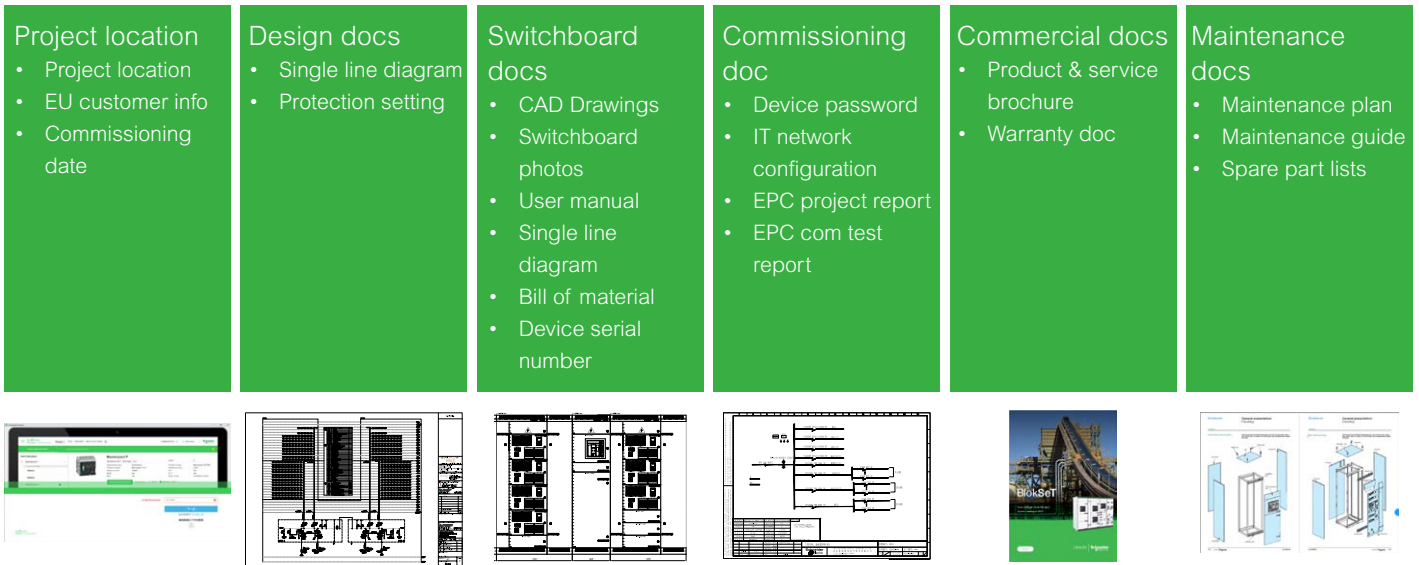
Project location
- Project location
- EU customer info
- Commissioning date

Design docs
- Single line diagram
- Protection setting

Switchboard docs
- CAD Drawings
- Switchboard photos
- User manual
- Single line diagram
- Bill of material
- Device serial number

Commissioning doc
- Device password
- IT network configuration
- EPC project report
- EPC com test report

Commercial docs
- Product & service brochure
- Warranty doc

Maintenance docs
- Maintenance plan
- Maintenance guide
- Spare part lists

BlokSeT